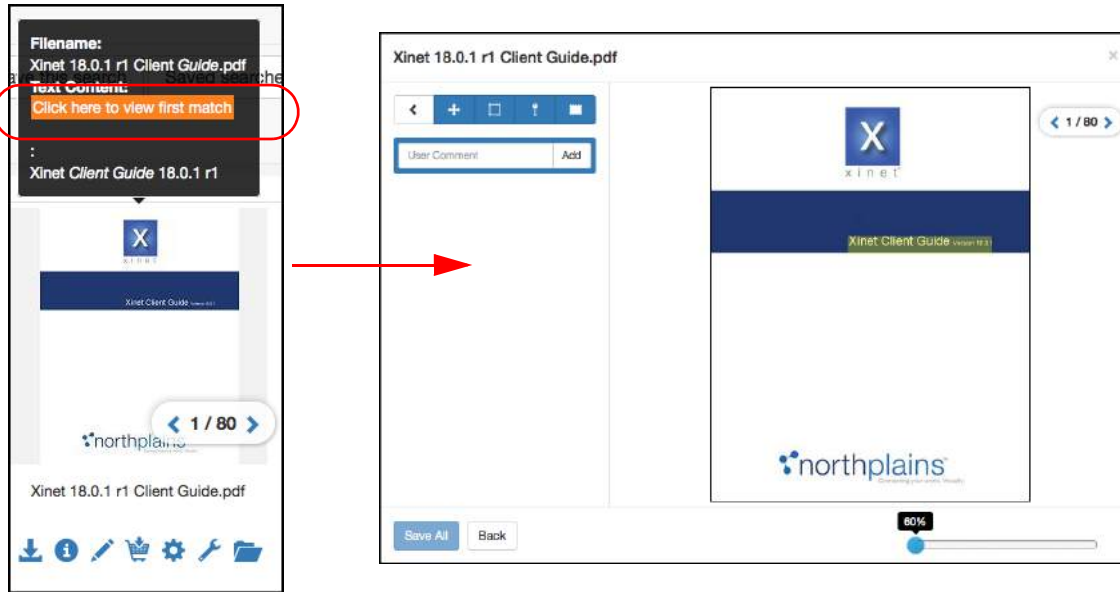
Filename:
Xinet 18.0.1 r1 Client *Guide*.pdf
Text Content:
Click here to view first match

:
Xinet *Client Guide* 18.0.1 r1

ave this search    Saved searche

X
XINET

Xinet Client Guide

1 / 80

northplains

Xinet 18.0.1 r1 Client Guide.pdf

Xinet 18.0.1 r1 Client Guide.pdf

User Comment
Add

X
xinet

Xinet Client Guide

1 / 80

northplains
Connecting your assets. Visually.

Save All
Back
60%